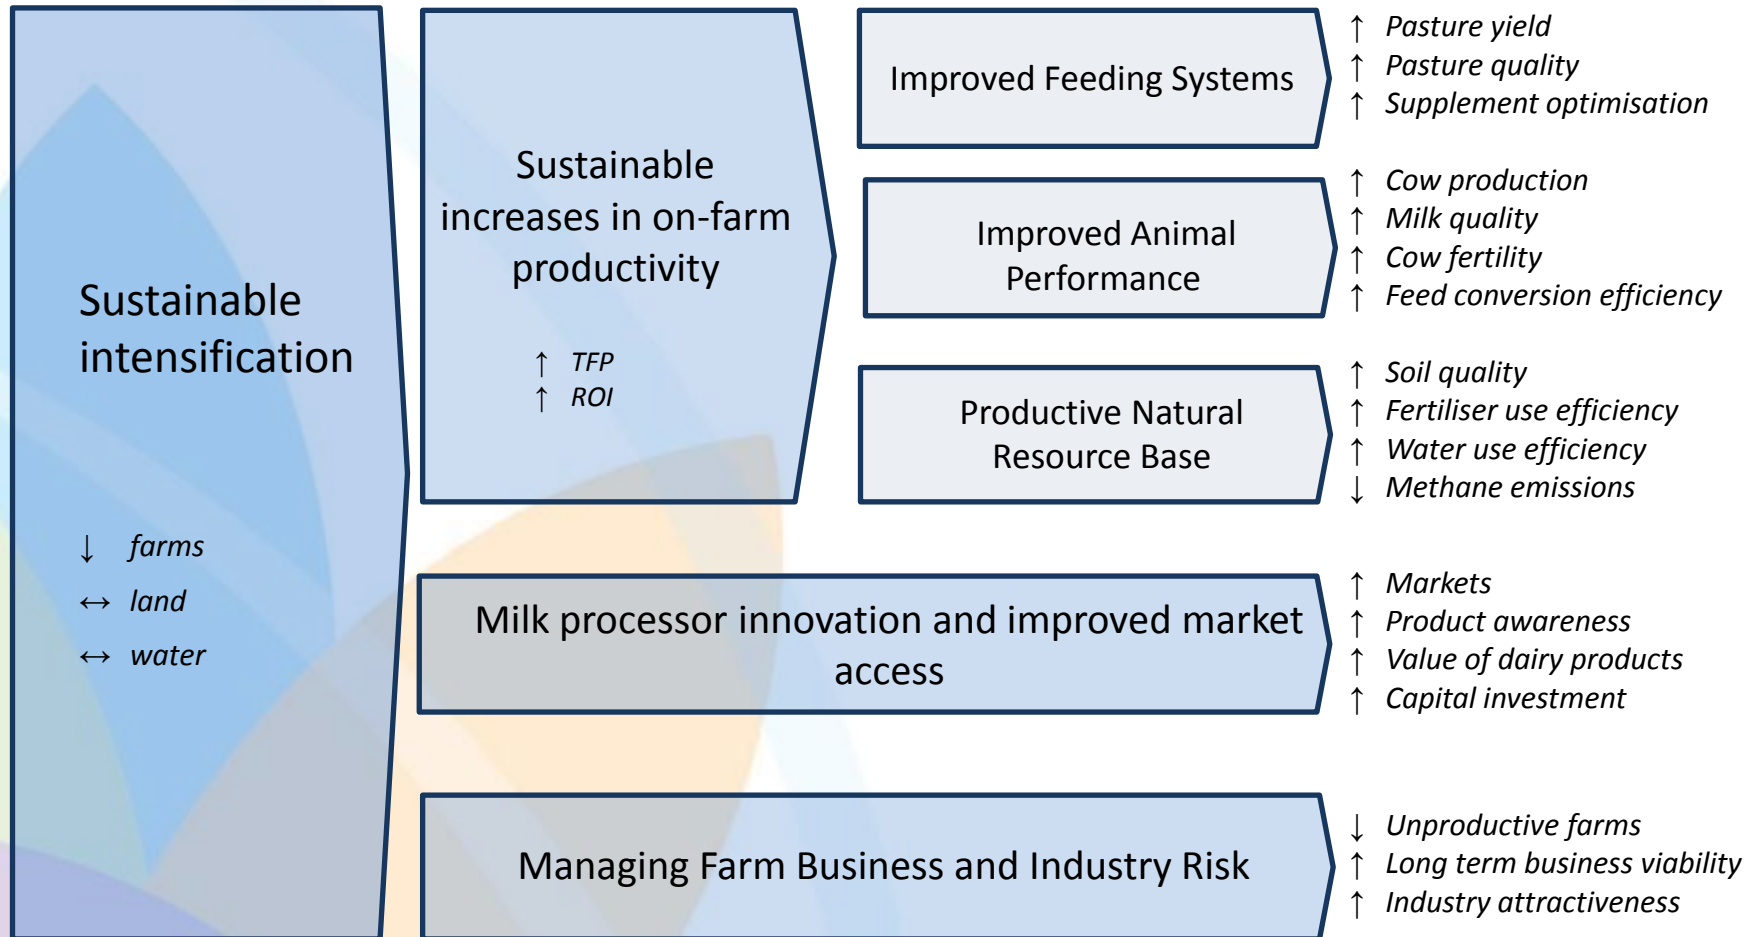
Sustainable intensification

↓ farms
↔ land
↔ water

Sustainable increases in on-farm productivity

↑ TFP
↑ ROI

Improved Feeding Systems

↑ Pasture yield
↑ Pasture quality
↑ Supplement optimisation

Improved Animal Performance

↑ Cow production
↑ Milk quality
↑ Cow fertility
↑ Feed conversion efficiency

Productive Natural Resource Base

↑ Soil quality
↑ Fertiliser use efficiency
↑ Water use efficiency
↓ Methane emissions

Milk processor innovation and improved market access

↑ Markets
↑ Product awareness
↑ Value of dairy products
↑ Capital investment

Managing Farm Business and Industry Risk

↓ Unproductive farms
↑ Long term business viability
↑ Industry attractiveness